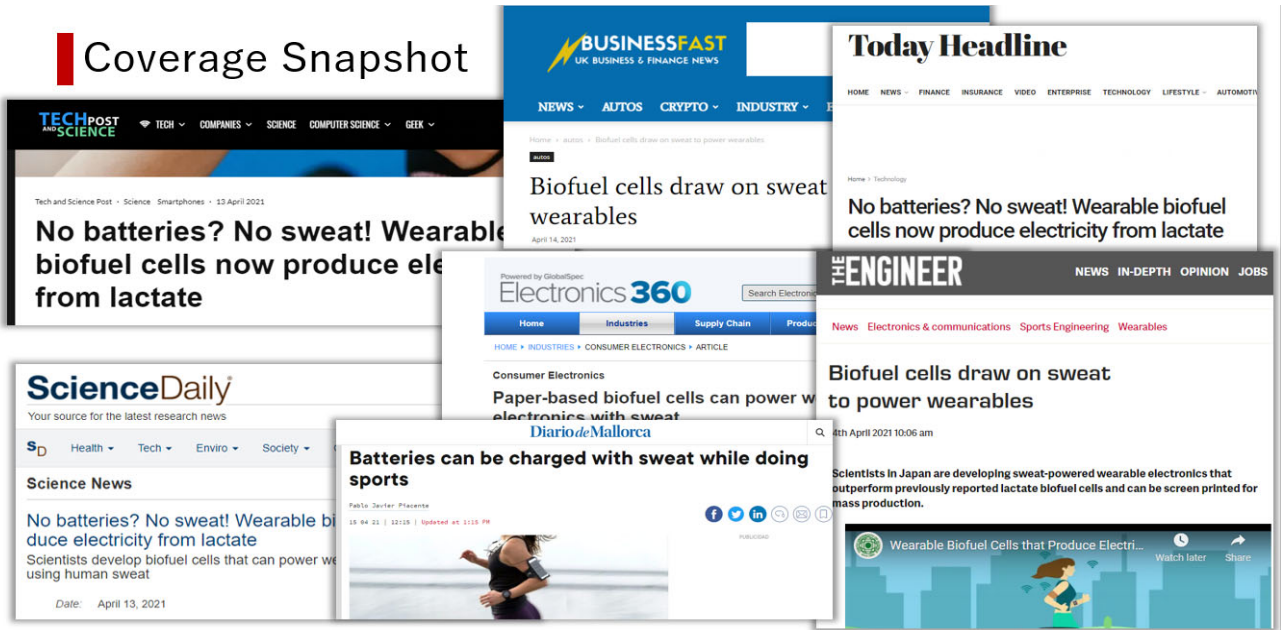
Coverage Snapshot

TECH POST AND SCIENCE
TECH COMPANIES SCIENCE COMPUTER SCIENCE GEEK

Tech and Science Post · Science Smartphones · 13 April 2021

No batteries? No sweat! Wearable biofuel cells now produce ele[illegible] from lactate

BUSINESSFAST
UK BUSINESS & FINANCE NEWS
NEWS AUTOS CRYPTO INDUSTRY

Home › autos › Biofuel cells draw on sweat to power wearables
autos
Biofuel cells draw on sweat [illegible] wearables
April 14, 2021

Today Headline
HOME NEWS FINANCE INSURANCE VIDEO ENTERPRISE TECHNOLOGY LIFESTYLE AUTOMOTI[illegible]

Home › Technology
No batteries? No sweat! Wearable biofuel cells now produce electricity from lactate

Powered by GlobalSpec
Electronics360
Search Electroni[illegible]
Home Industries Supply Chain Produ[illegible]
HOME › INDUSTRIES › CONSUMER ELECTRONICS › ARTICLE
Consumer Electronics
Paper-based biofuel cells can power w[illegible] electronics with sweat

THE ENGINEER
NEWS IN-DEPTH OPINION JOBS
News Electronics & communications Sports Engineering Wearables
Biofuel cells draw on sweat to power wearables
14th April 2021 10:06 am
Scientists in Japan are developing sweat-powered wearable electronics that outperform previously reported lactate biofuel cells and can be screen printed for mass production.
Wearable Biofuel Cells that Produce Electri...
Watch later Share

ScienceDaily
Your source for the latest research news
SD Health Tech Enviro Society
Science News
No batteries? No sweat! Wearable bi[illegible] duce electricity from lactate
Scientists develop biofuel cells that can power we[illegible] using human sweat
Date: April 13, 2021

Diario de Mallorca
Batteries can be charged with sweat while doing sports
Pablo Javier Piacente
15 04 21 | 12:15 | Updated at 1:15 PM
PUBLICIDAD